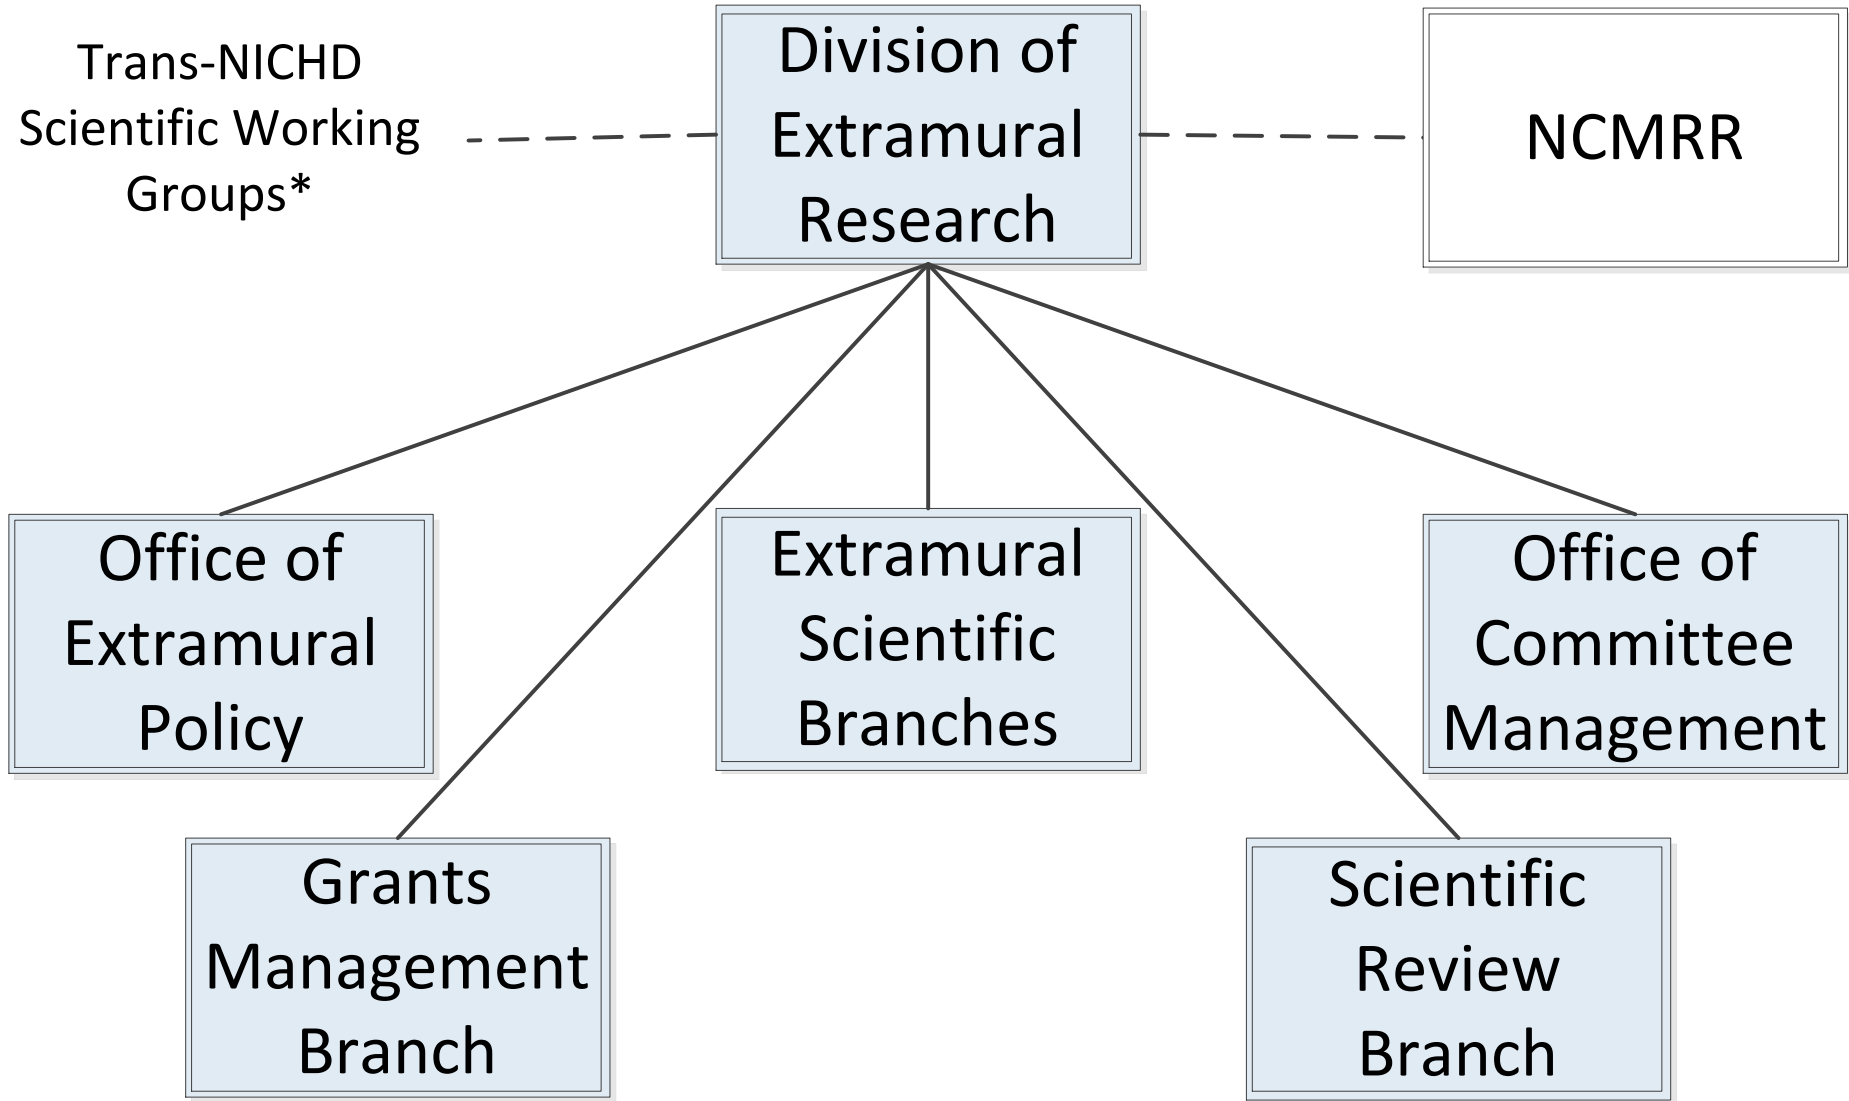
Trans-NICHD Scientific Working Groups*

Division of Extramural Research

NCMRR

Office of Extramural Policy

Extramural Scientific Branches

Office of Committee Management

Grants Management Branch

Scientific Review Branch